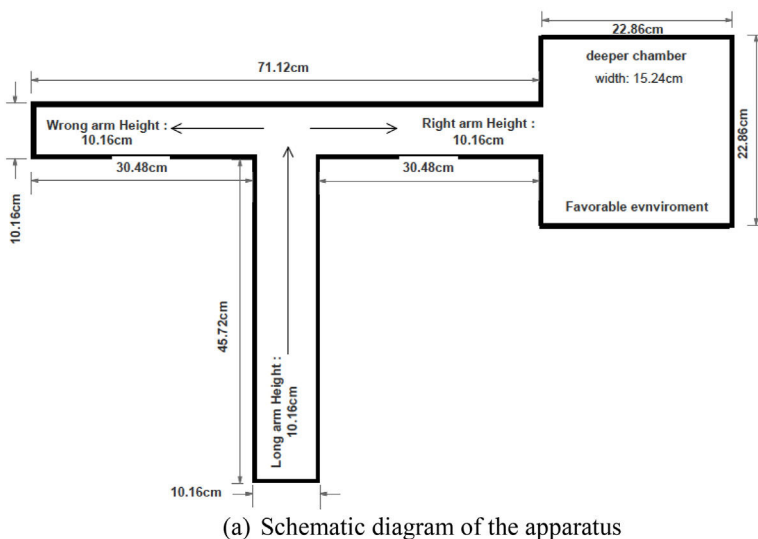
22.86cm

deeper chamber
width: 15.24cm

71.12cm

Wrong arm Height : 10.16cm

Right arm Height : 10.16cm

22.86cm

10.16cm

30.48cm

30.48cm

Favorable evnviroment

45.72cm

Long arm Height : 10.16cm

10.16cm

(a) Schematic diagram of the apparatus